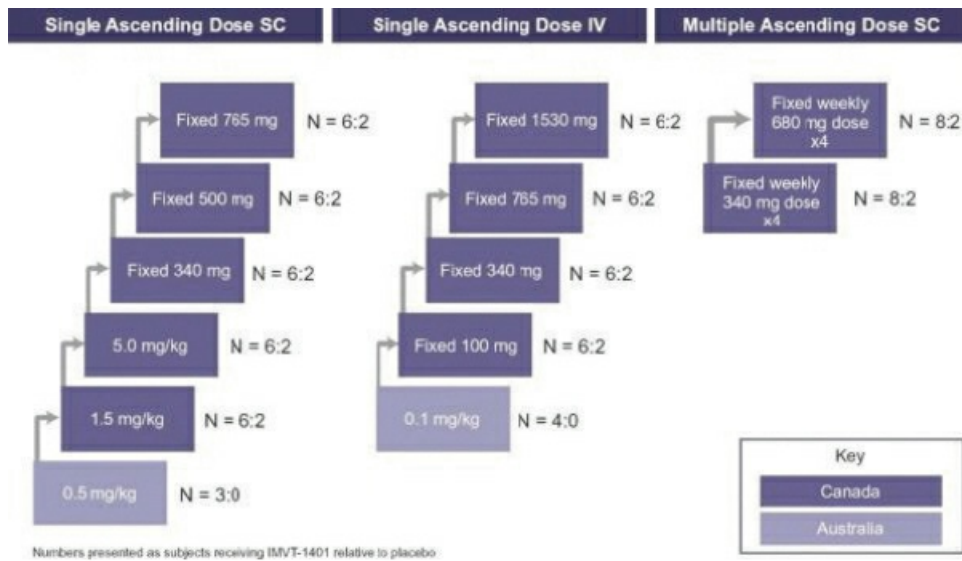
Single Ascending Dose SC

Fixed 765 mg N = 6:2
Fixed 500 mg N = 6:2
Fixed 340 mg N = 6:2
5.0 mg/kg N = 6:2
1.5 mg/kg N = 6:2
0.5 mg/kg N = 3:0

Single Ascending Dose IV

Fixed 1530 mg N = 6:2
Fixed 765 mg N = 6:2
Fixed 340 mg N = 6:2
Fixed 100 mg N = 6:2
0.1 mg/kg N = 4:0

Multiple Ascending Dose SC

Fixed weekly 680 mg dose x4 N = 8:2
Fixed weekly 340 mg dose x4 N = 8:2

Key
Canada
Australia

Numbers presented as subjects receiving IMVT-1401 relative to placebo